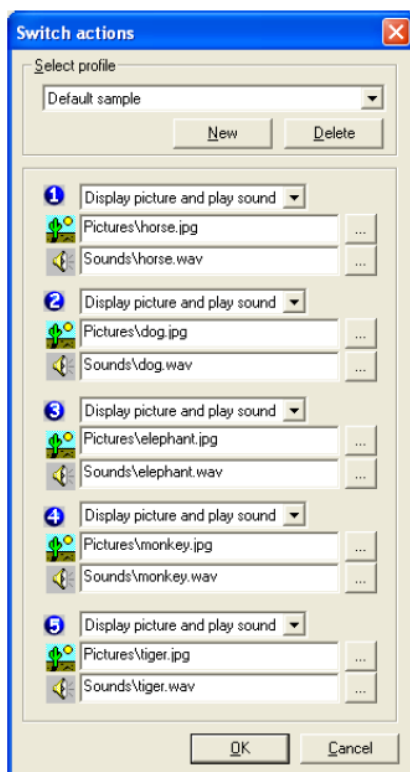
Switch actions

Select profile

Default sample

New

Delete

1 Display picture and play sound

Pictures\horse.jpg ...

Sounds\horse.wav ...

2 Display picture and play sound

Pictures\dog.jpg ...

Sounds\dog.wav ...

3 Display picture and play sound

Pictures\elephant.jpg ...

Sounds\elephant.wav ...

4 Display picture and play sound

Pictures\monkey.jpg ...

Sounds\monkey.wav ...

5 Display picture and play sound

Pictures\tiger.jpg ...

Sounds\tiger.wav ...

OK

Cancel